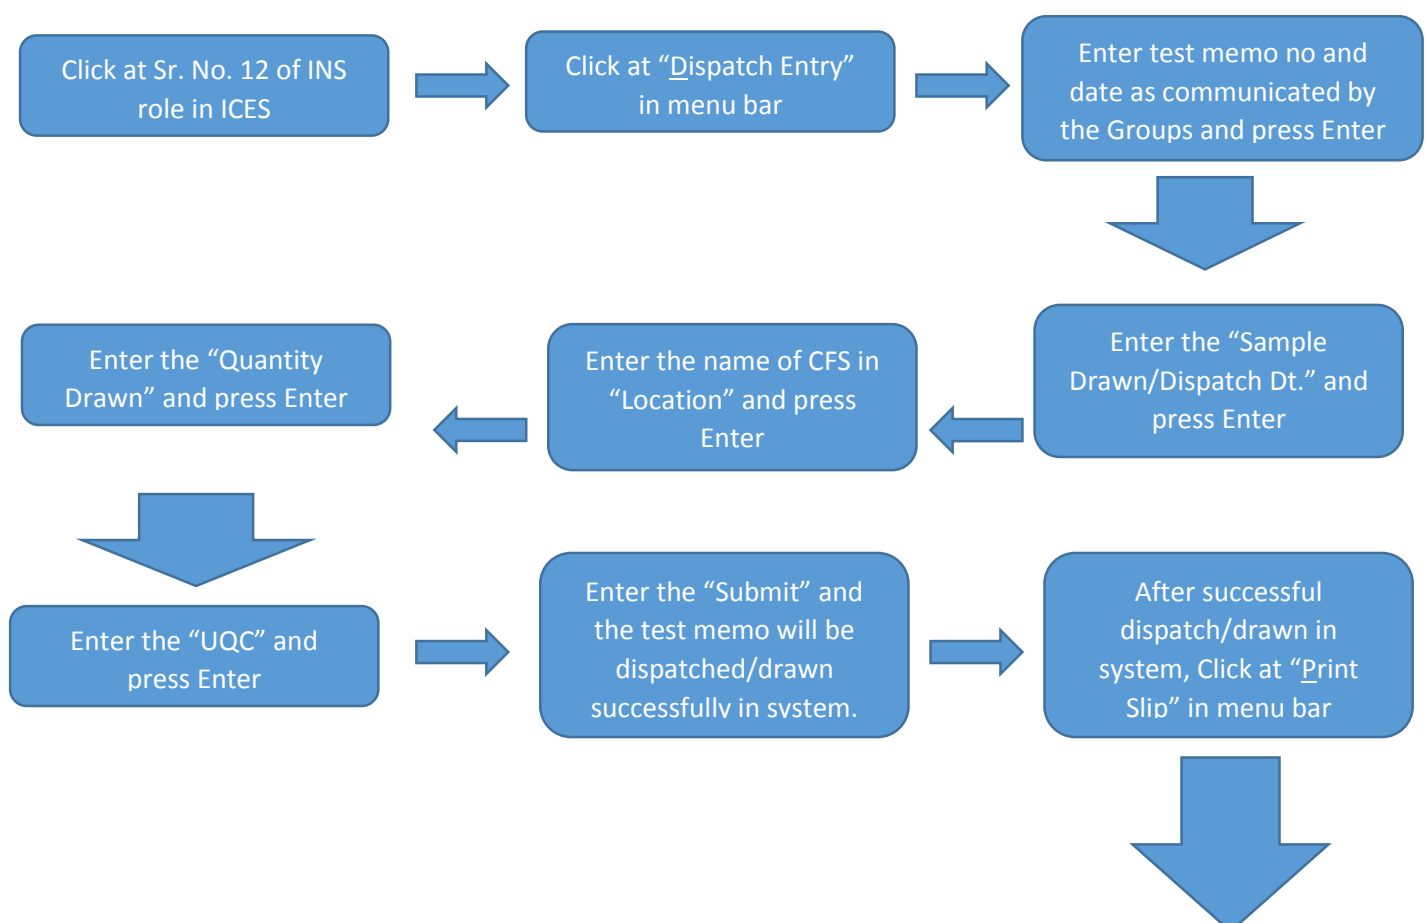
Click at Sr. No. 12 of INS role in ICES

Click at “Dispatch Entry” in menu bar

Enter test memo no and date as communicated by the Groups and press Enter

Enter the “Sample Drawn/Dispatch Dt.” and press Enter

Enter the name of CFS in “Location” and press Enter

Enter the “Quantity Drawn” and press Enter

Enter the “UQC” and press Enter

Enter the “Submit” and the test memo will be dispatched/drawn successfully in system.

After successful dispatch/drawn in system, Click at “Print Slip” in menu bar